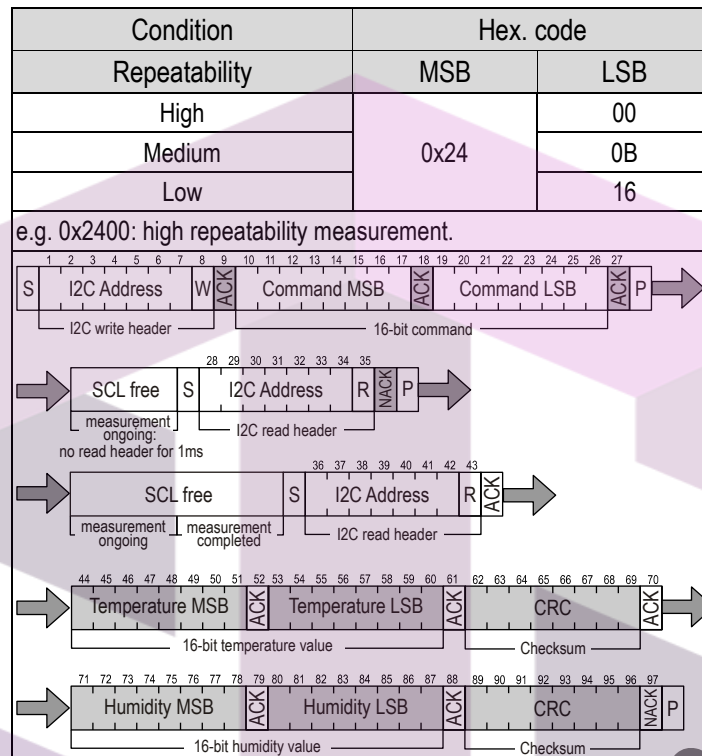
| Condition | Hex. code | |
|---|---|---|
| Repeatability | MSB | LSB |
| High | 0x24 | 00 |
| Medium | | 0B |
| Low | | 16 |

e.g. 0x2400: high repeatability measurement.

1 2 3 4 5 6 7 8 9 10 11 12 13 14 15 16 17 18 19 20 21 22 23 24 25 26 27

S I2C Address W ACK Command MSB ACK Command LSB ACK P

I2C write header 16-bit command

28 29 30 31 32 33 34 35

SCL free S I2C Address R NACK P

measurement ongoing: no read header for 1ms

I2C read header

36 37 38 39 40 41 42 43

SCL free S I2C Address R ACK

measurement ongoing measurement completed

I2C read header

44 45 46 47 48 49 50 51 52 53 54 55 56 57 58 59 60 61 62 63 64 65 66 67 68 69 70

Temperature MSB ACK Temperature LSB ACK CRC ACK

16-bit temperature value Checksum

71 72 73 74 75 76 77 78 79 80 81 82 83 84 85 86 87 88 89 90 91 92 93 94 95 96 97

Humidity MSB ACK Humidity LSB ACK CRC NACK P

16-bit humidity value Checksum